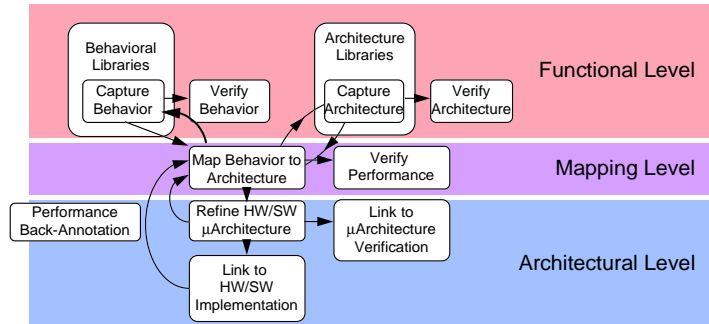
Behavioral Libraries

Capture Behavior

Verify Behavior

Architecture Libraries

Capture Architecture

Verify Architecture

Functional Level

Map Behavior to Architecture

Verify Performance

Mapping Level

Performance Back-Annotation

Refine HW/SW µArchitecture

Link to µArchitecture Verification

Link to HW/SW Implementation

Architectural Level